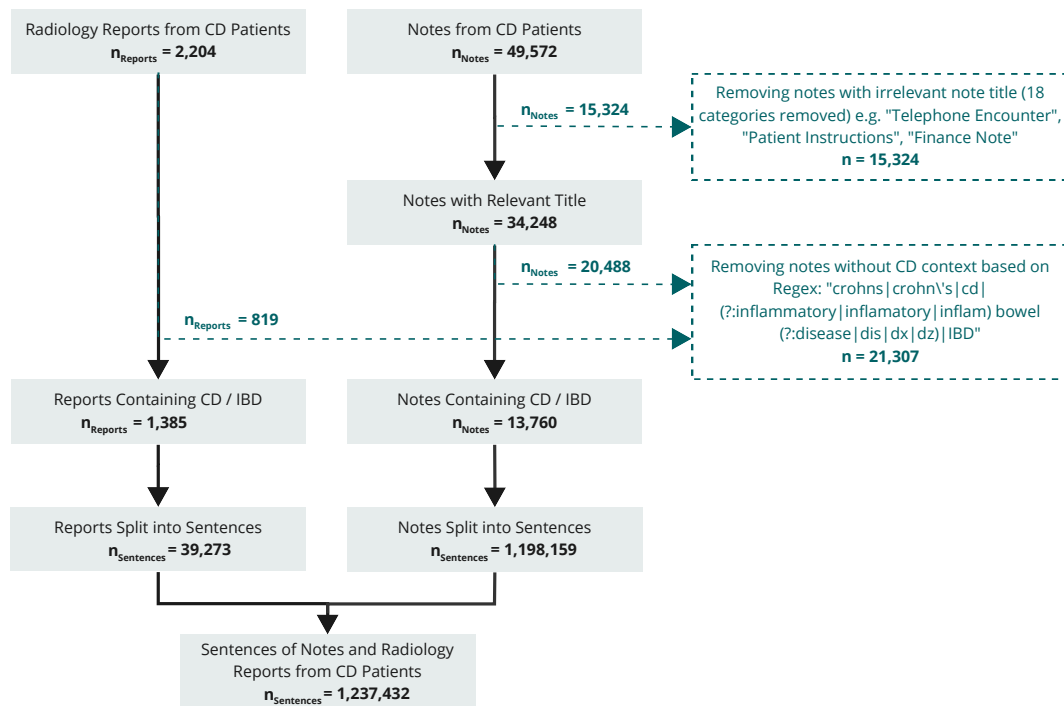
Radiology Reports from CD Patients
$n_{Reports}$ = 2,204

Notes from CD Patients
$n_{Notes}$ = 49,572

$n_{Notes}$ = 15,324

Removing notes with irrelevant note title (18 categories removed) e.g. "Telephone Encounter", "Patient Instructions", "Finance Note"
n = 15,324

Notes with Relevant Title
$n_{Notes}$ = 34,248

$n_{Notes}$ = 20,488

Removing notes without CD context based on Regex: "crohns|crohn\'s|cd|(?:inflammatory|inflamatory|inflam) bowel (?:disease|dis|dx|dz)|IBD"
n = 21,307

$n_{Reports}$ = 819

Reports Containing CD / IBD
$n_{Reports}$ = 1,385

Notes Containing CD / IBD
$n_{Notes}$ = 13,760

Reports Split into Sentences
$n_{Sentences}$ = 39,273

Notes Split into Sentences
$n_{Sentences}$ = 1,198,159

Sentences of Notes and Radiology Reports from CD Patients
$n_{Sentences}$ = 1,237,432